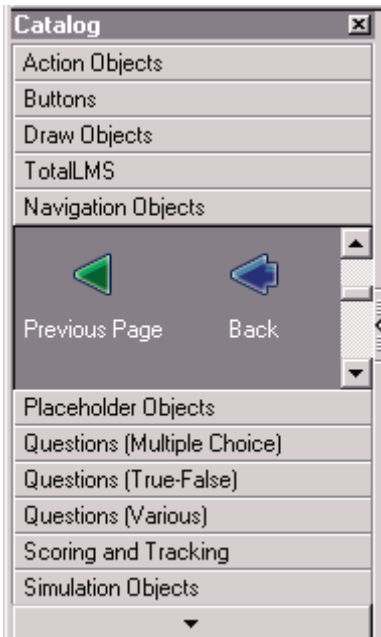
Catalog

Action Objects

Buttons

Draw Objects

TotalLMS

Navigation Objects

Previous Page

Back

Placeholder Objects

Questions (Multiple Choice)

Questions (True-False)

Questions (Various)

Scoring and Tracking

Simulation Objects